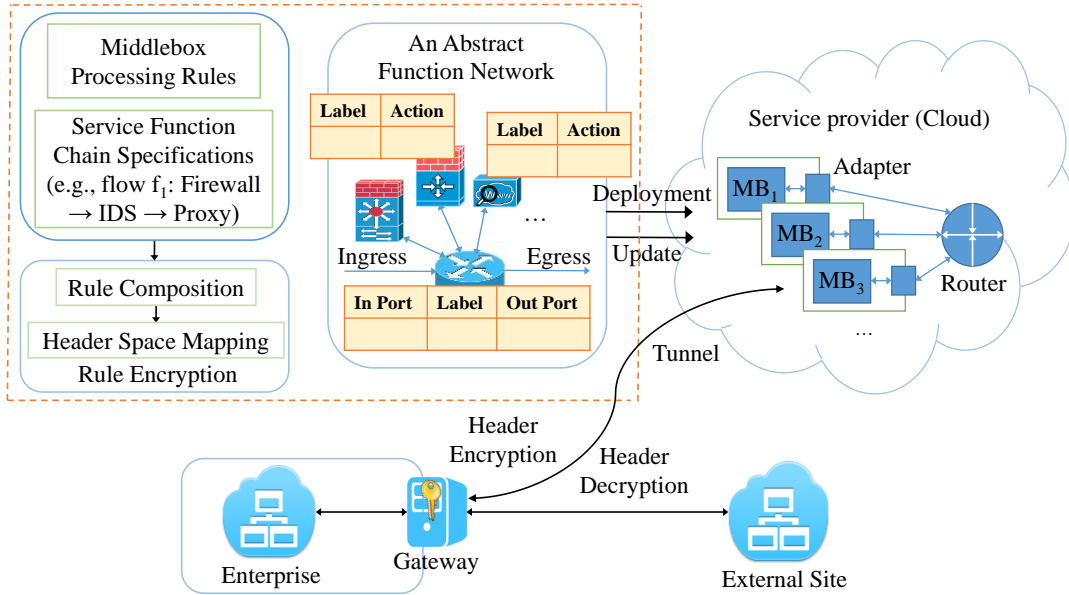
Middlebox Processing Rules

Service Function Chain Specifications (e.g., flow $f_1$: Firewall → IDS → Proxy)

Rule Composition

Header Space Mapping

Rule Encryption

An Abstract Function Network

| Label | Action |
|---|---|
| | |

| Label | Action |
|---|---|
| | |

...

Ingress

Egress

| In Port | Label | Out Port |
|---|---|---|
| | | |

Deployment

Update

Service provider (Cloud)

Adapter

$MB_1$

$MB_2$

$MB_3$

Router

...

Tunnel

Header Encryption

Header Decryption

Enterprise

Gateway

External Site